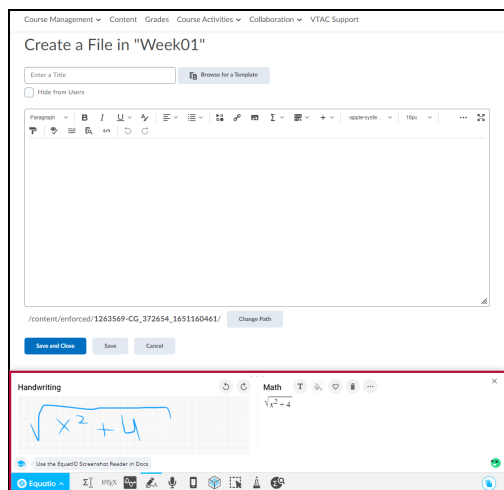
Course Management ⌄ Content Grades Course Activities ⌄ Collaboration ⌄ VTAC Support

Create a File in "Week01"

Enter a Title

Browse for a Template

Hide from Users

Paragraph B I U -apple-syste... 16px

/content/enforced/1263569-CG_372654_1651160461/

Change Path

Save and Close Save Cancel

Handwriting

$\sqrt{x^2+4}$

Math

$\sqrt{x^2+4}$

Use the EquatIO Screenshot Reader in Docs

Equatio